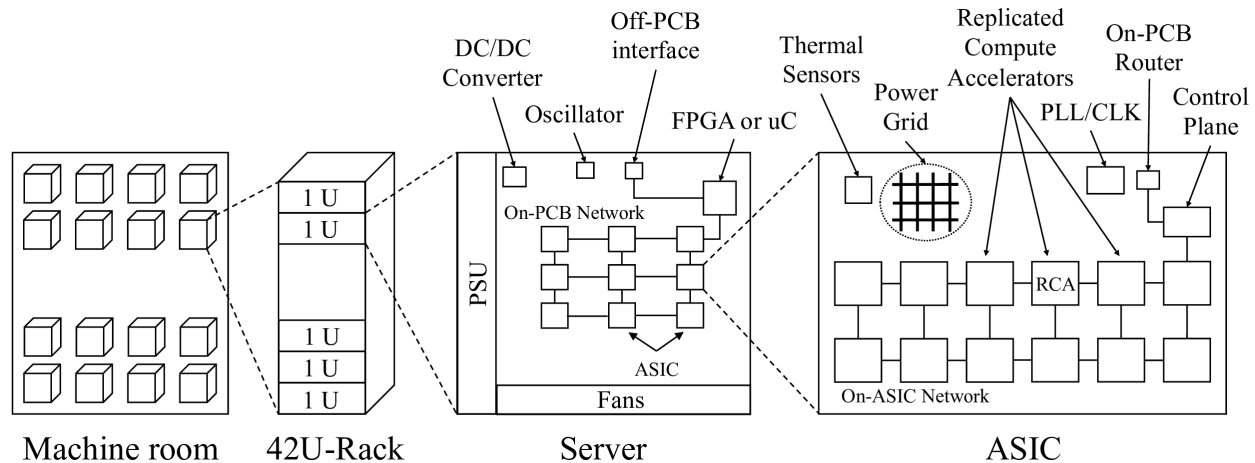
DC/DC Converter
Off-PCB interface
Oscillator
FPGA or uC
Thermal Sensors
Power Grid
Replicated Compute Accelerators
On-PCB Router
PLL/CLK
Control Plane

1 U
1 U
1 U
1 U
1 U

PSU
On-PCB Network
ASIC
Fans

RCA
On-ASIC Network

Machine room
42U-Rack
Server
ASIC